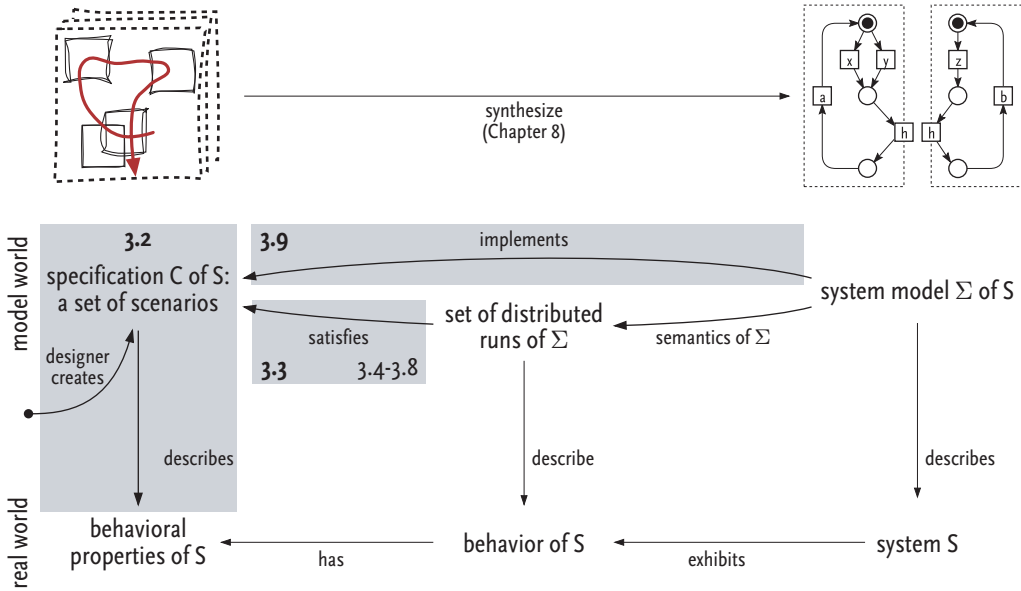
x
y
z
a
h
h
b

synthesize
(Chapter 8)

model world

3.2
specification C of S:
a set of scenarios

3.9
implements

system model $\Sigma$ of S

set of distributed
runs of $\Sigma$

satisfies

semantics of $\Sigma$

3.3
3.4-3.8

designer
creates

describes

describe

describes

real world

behavioral
properties of S

has

behavior of S

exhibits

system S